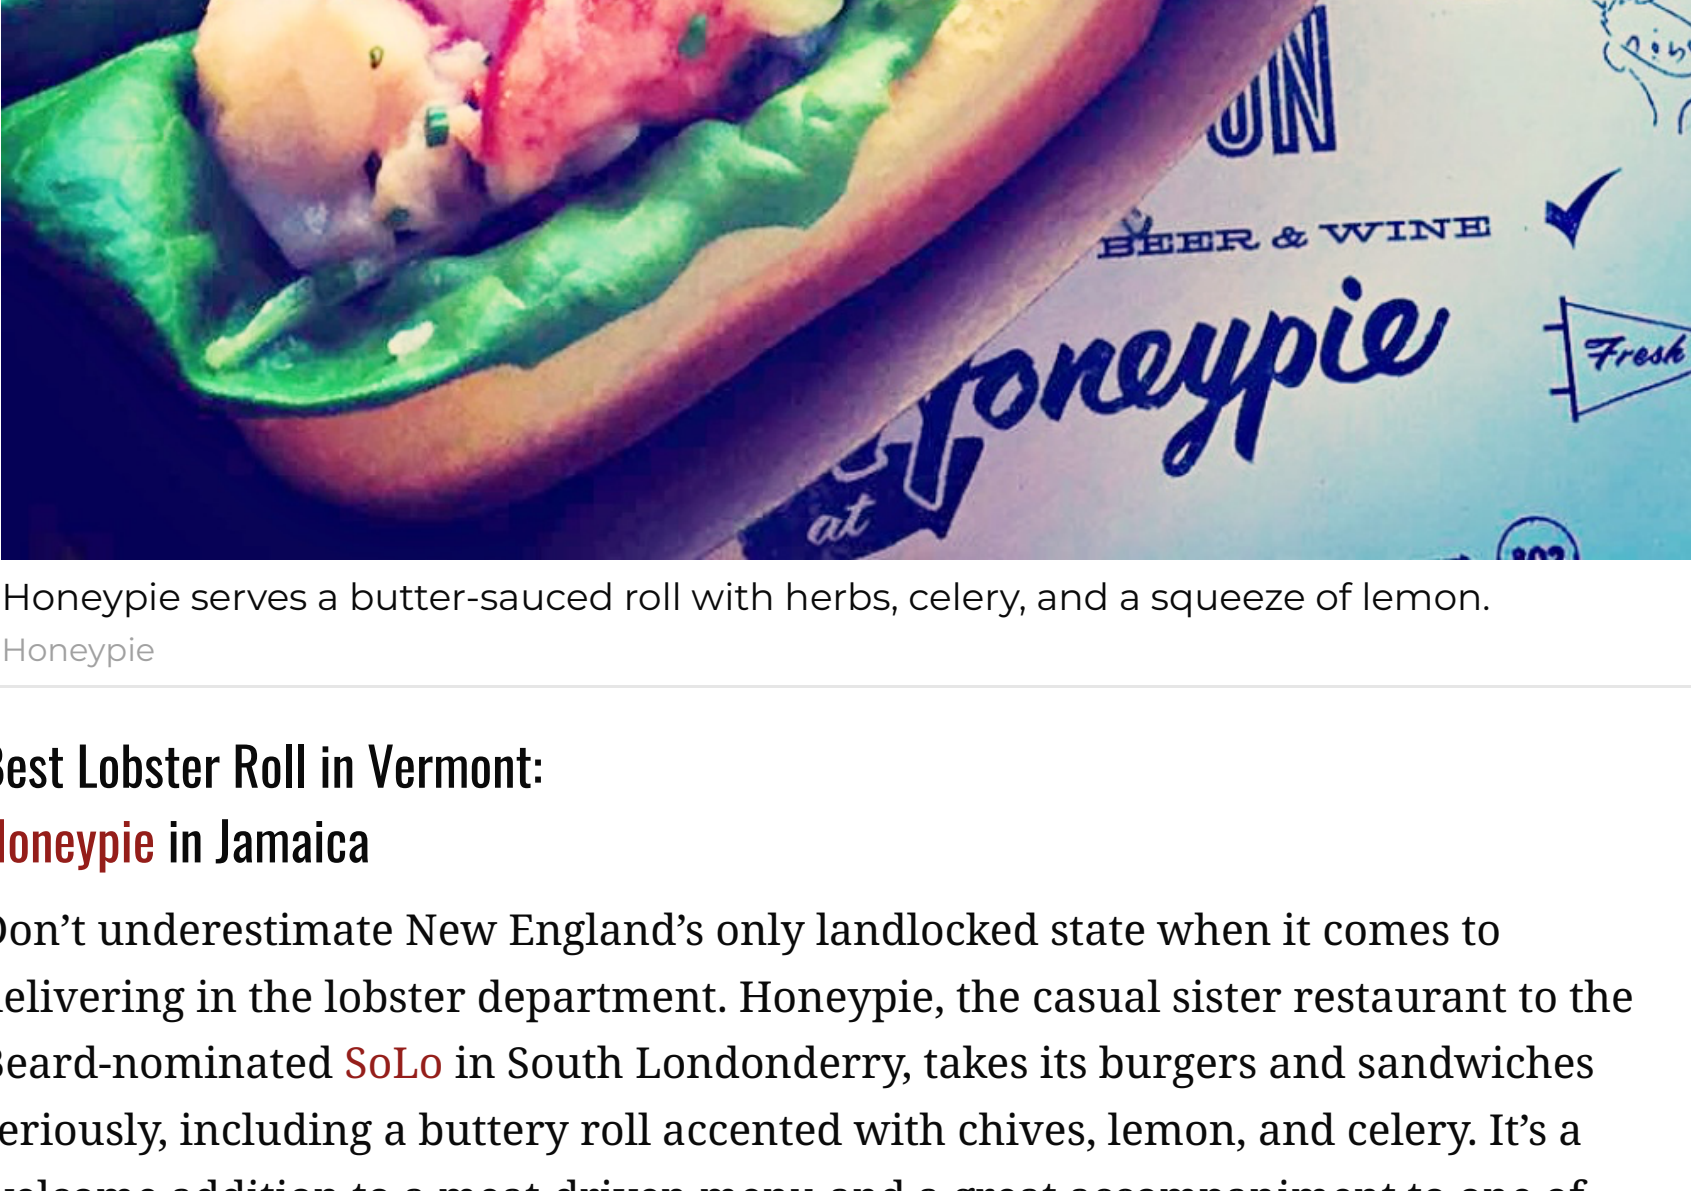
ON

BEER & WINE

at Honeypie

Fresh

Honeypie serves a butter-sauced roll with herbs, celery, and a squeeze of lemon.
Honeypie

est Lobster Roll in Vermont:
oneypie in Jamaica

on't underestimate New England's only landlocked state when it comes to elivering in the lobster department. Honeypie, the casual sister restaurant to the eard-nominated SoLo in South Londonderry, takes its burgers and sandwiches eriously, including a buttery roll accented with chives, lemon, and celery. It's a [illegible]